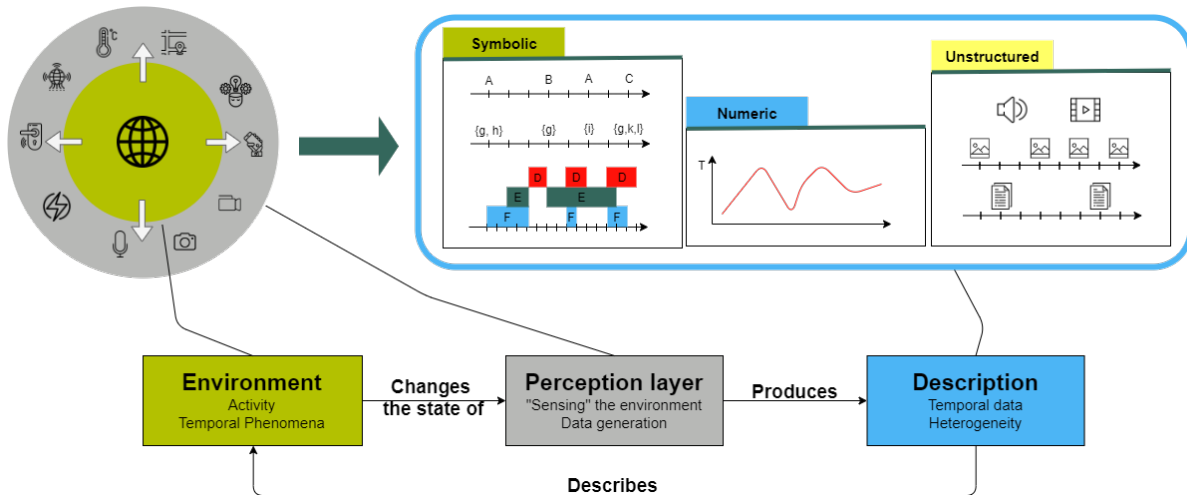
Symbolic

A B A C

{g, h} {g} {i} {g,k,l}

D D D

E E

F F F

Numeric

T

Unstructured

Environment
Activity
Temporal Phenomena

Changes the state of

Perception layer
"Sensing" the environment
Data generation

Produces

Description
Temporal data
Heterogeneity

Describes